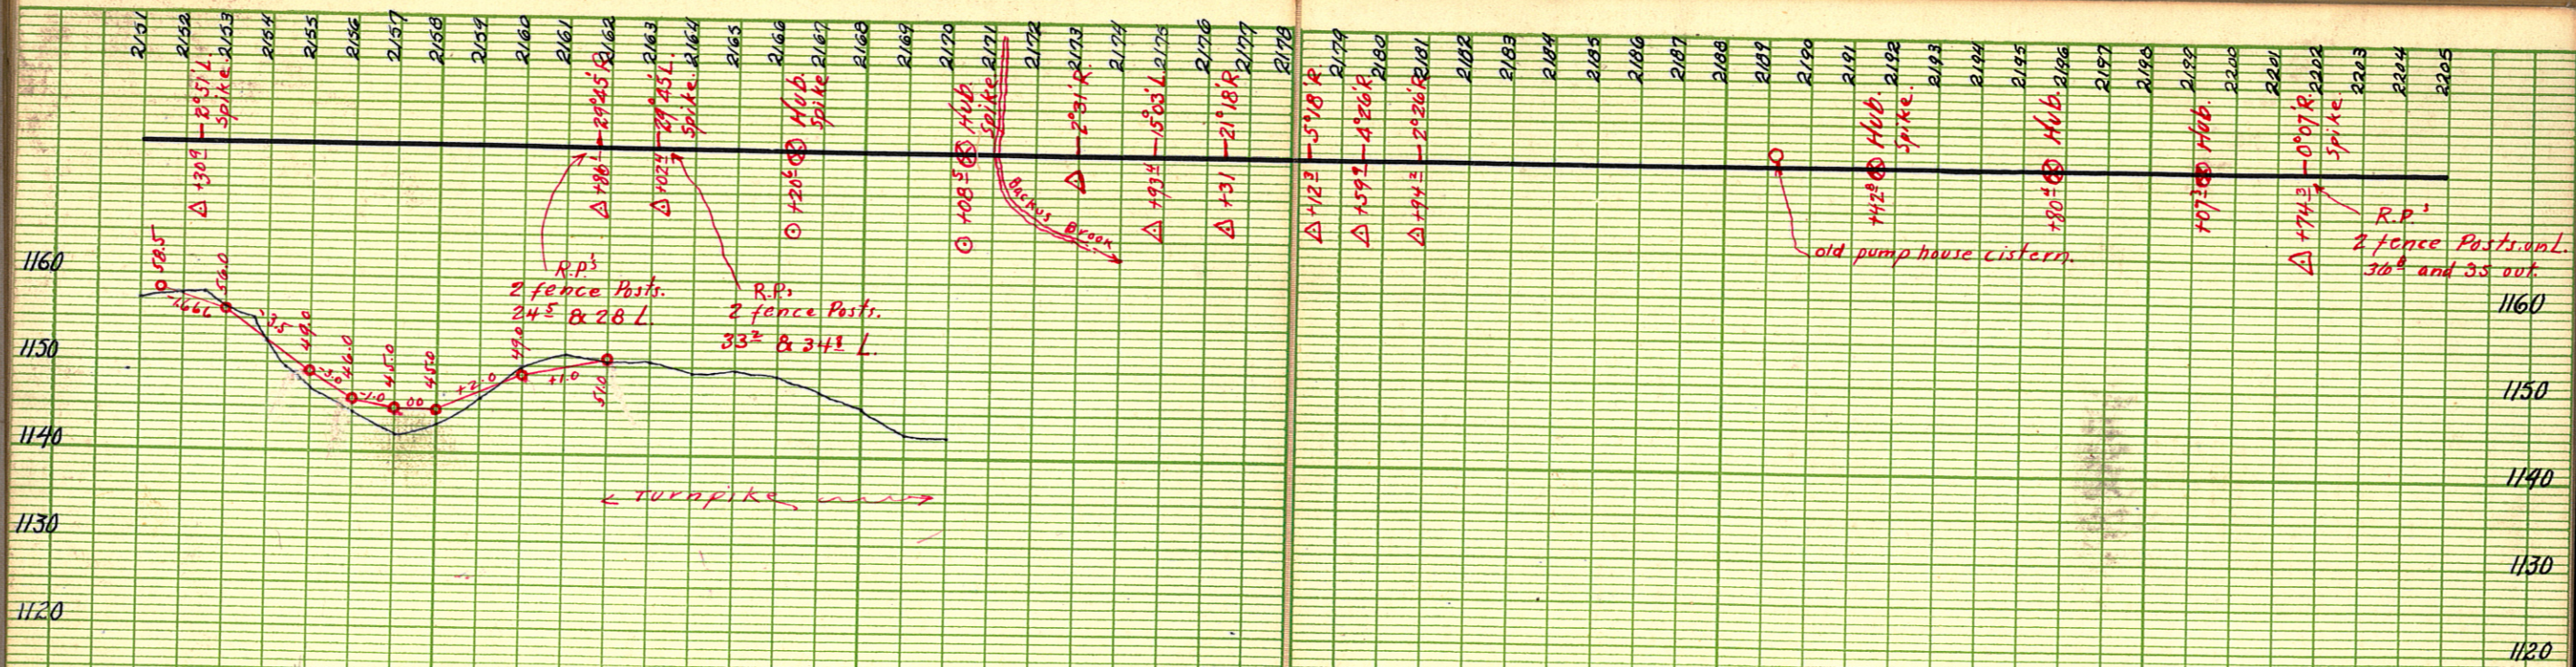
2151 2152 2153 2154 2155 2156 2157 2158 2159 2160 2161 2162 2163 2164 2165 2166 2167 2168 2169 2170 2171 2172 2173 2174 2175 2176 2177 2178 2179 2180 2181 2182 2183 2184 2185 2186 2187 2188 2189 2190 2191 2192 2193 2194 2195 2196 2197 2198 2199 2200 2201 2202 2203 2204 2205

Δ +30⁹ — 2°51' L. Spike

Δ +86¹ — 29°45' R

Δ +02⁴ — 29°45' L. Spike

⊙ +20⁶ ⊗ Hub. Spike

⊙ +08⁵ ⊗ Hub. Spike

Backus Brook

Δ — 2°31' R

Δ +93⁴ — 15°03' L

Δ +31 — 21°18' R

Δ +12³ — 5°18' R

Δ +59² — 4°26' R

Δ +94⁵ — 2°26' R

old pump house cistern.

+42⁹ ⊗ Hub. Spike

+80⁴ ⊗ Hub.

+07³ ⊗ Hub.

Δ +74³ — 0°07' R. Spike

R.P.'s 2 fence Posts. on L. 36⁶ and 35 out.

1160
1150
1140
1130
1120

58.5
1.66
56.0
3.5
49.0
46.0
45.0
1.0
00
45.0
2.0
49.0
1.0
54.0

R.P.'s 2 fence Posts. 24⁵ & 28 L.

R.P.'s 2 fence Posts. 33² & 34⁸ L.

← Turnpike →

1160
1150
1140
1130
1120